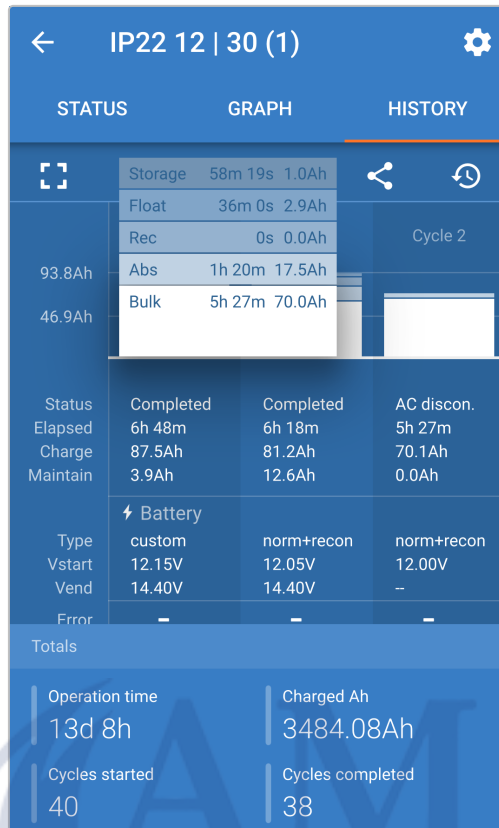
IP22 12 | 30 (1)

STATUS GRAPH HISTORY

| Storage | 58m 19s | 1.0Ah |
|---|---|---|
| Float | 36m 0s | 2.9Ah |
| Rec | 0s | 0.0Ah |
| Abs | 1h 20m | 17.5Ah |
| Bulk | 5h 27m | 70.0Ah |

Cycle 2

93.8Ah
46.9Ah

| | | | |
|---|---|---|---|
| Status | Completed | Completed | AC discon. |
| Elapsed | 6h 48m | 6h 18m | 5h 27m |
| Charge | 87.5Ah | 81.2Ah | 70.1Ah |
| Maintain | 3.9Ah | 12.6Ah | 0.0Ah |

Battery

| | | | |
|---|---|---|---|
| Type | custom | norm+recon | norm+recon |
| Vstart | 12.15V | 12.05V | 12.00V |
| Vend | 14.40V | 14.40V | -- |
| Error | - | - | - |

Totals

Operation time
13d 8h

Charged Ah
3484.08Ah

Cycles started
40

Cycles completed
38